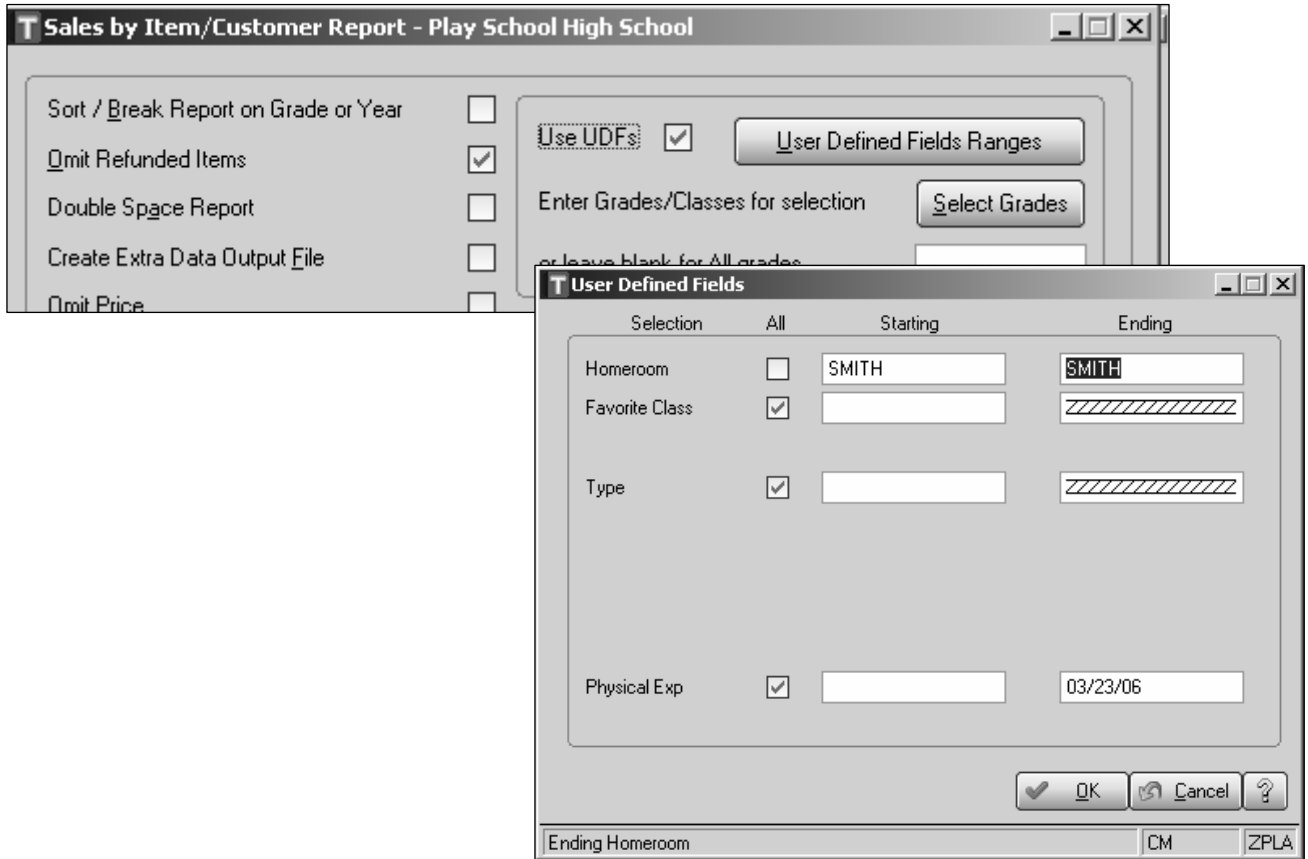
Sales by Item/Customer Report - Play School High School

Sort / Break Report on Grade or Year

Omit Refunded Items

Double Space Report

Create Extra Data Output File

Omit Price

Use UDFs

User Defined Fields Ranges

Enter Grades/Classes for selection

Select Grades

or leave blank for All grades

User Defined Fields

| Selection | All | Starting | Ending |
|---|---|---|---|
| Homeroom | | SMITH | SMITH |
| Favorite Class | | | ZZZZZZZZZZZZZZ |
| Type | | | ZZZZZZZZZZZZZZ |
| Physical Exp | | | 03/23/06 |

OK

Cancel

?

Ending Homeroom

CM

ZPLA